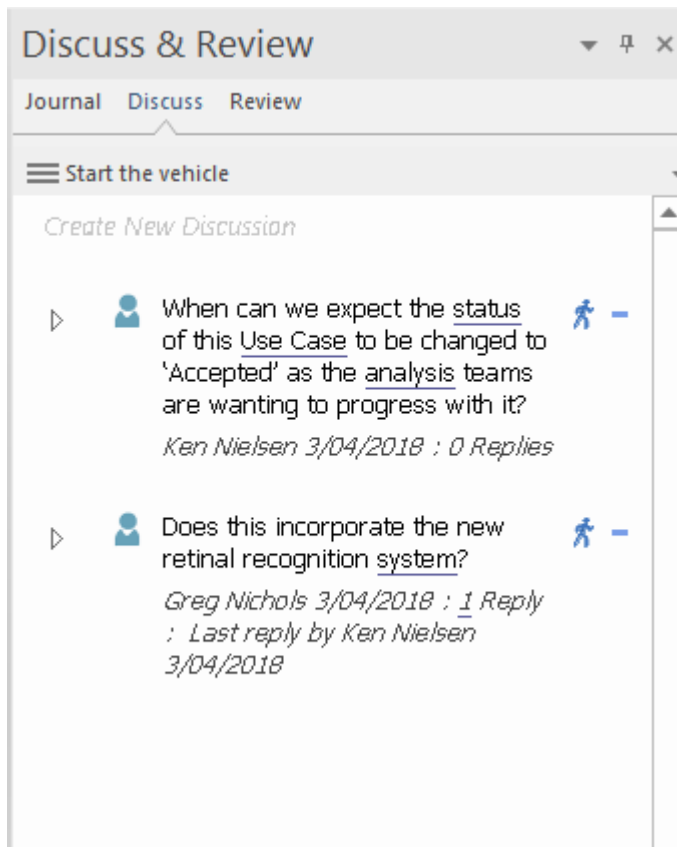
Discuss & Review

Journal Discuss Review

Start the vehicle

Create New Discussion

When can we expect the status of this Use Case to be changed to 'Accepted' as the analysis teams are wanting to progress with it?

Ken Nielsen 3/04/2018 : 0 Replies

Does this incorporate the new retinal recognition system?

Greg Nichols 3/04/2018 : 1 Reply : Last reply by Ken Nielsen 3/04/2018